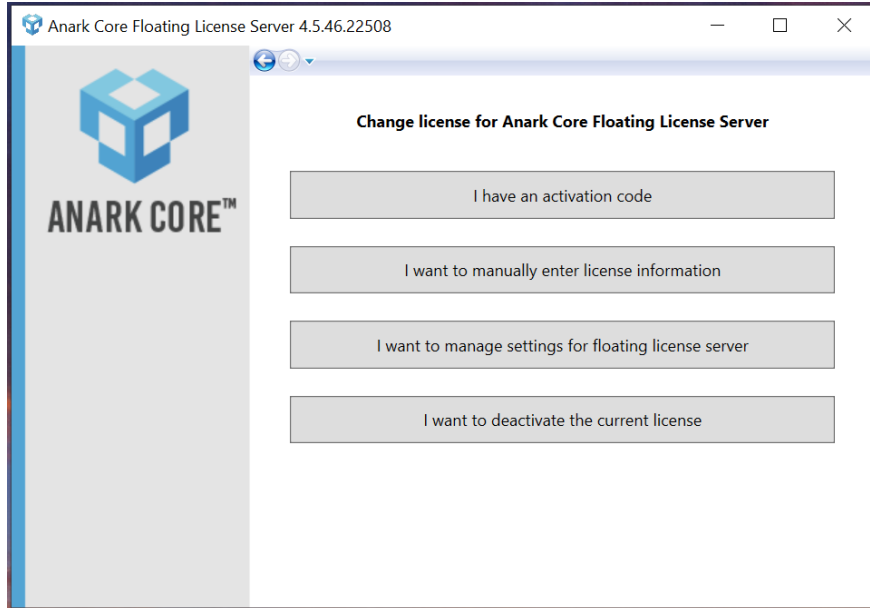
Anark Core Floating License Server 4.5.46.22508

ANARK CORE™

Change license for Anark Core Floating License Server

I have an activation code

I want to manually enter license information

I want to manage settings for floating license server

I want to deactivate the current license